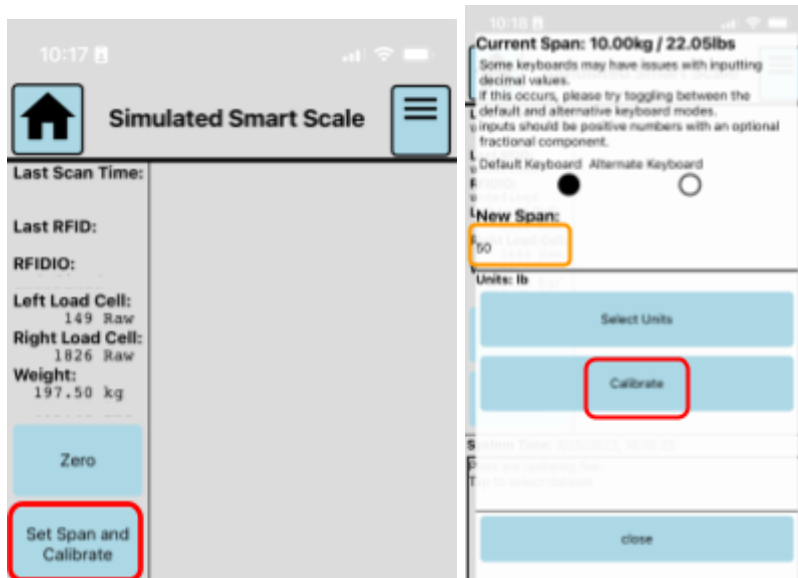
10:17

Simulated Smart Scale

Last Scan Time:

Last RFID:

RFIDIO:

Left Load Cell:
149 Raw
Right Load Cell:
1826 Raw
Weight:
197.50 kg

Zero

Set Span and Calibrate

10:18

Current Span: 10.00kg / 22.05lbs

Some keyboards may have issues with inputting decimal values.
If this occurs, please try toggling between the default and alternative keyboard modes.
inputs should be positive numbers with an optional fractional component.

Default Keyboard Alternate Keyboard

New Span:

50

Units: lb

Select Units

Calibrate

System Time: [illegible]

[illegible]

close